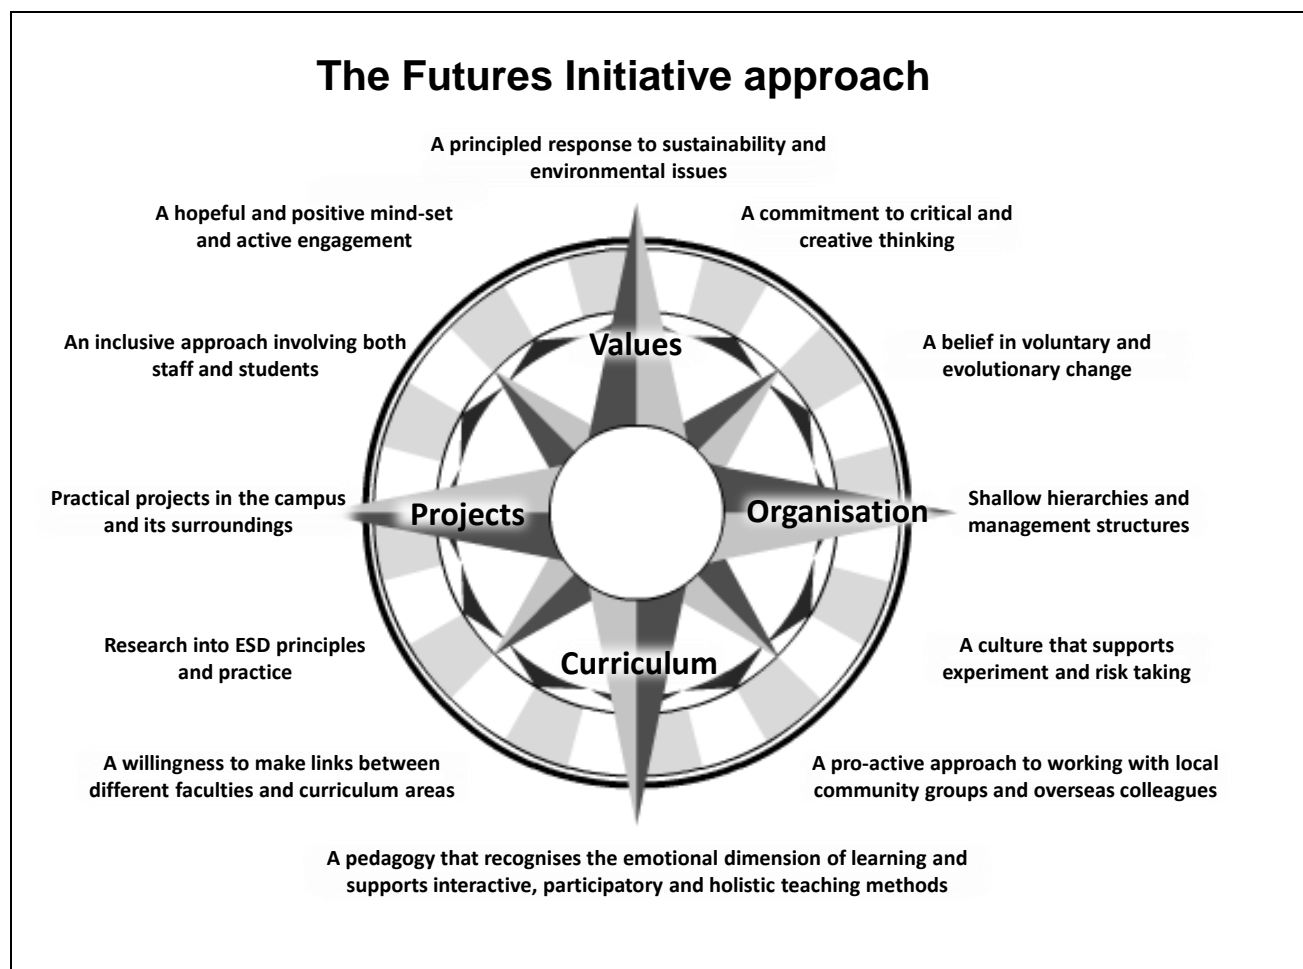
The Futures Initiative approach

A principled response to sustainability and environmental issues

A hopeful and positive mind-set and active engagement

A commitment to critical and creative thinking

An inclusive approach involving both staff and students

Values

A belief in voluntary and evolutionary change

Practical projects in the campus and its surroundings

Projects

Organisation

Shallow hierarchies and management structures

Research into ESD principles and practice

Curriculum

A culture that supports experiment and risk taking

A willingness to make links between different faculties and curriculum areas

A pro-active approach to working with local community groups and overseas colleagues

A pedagogy that recognises the emotional dimension of learning and supports interactive, participatory and holistic teaching methods